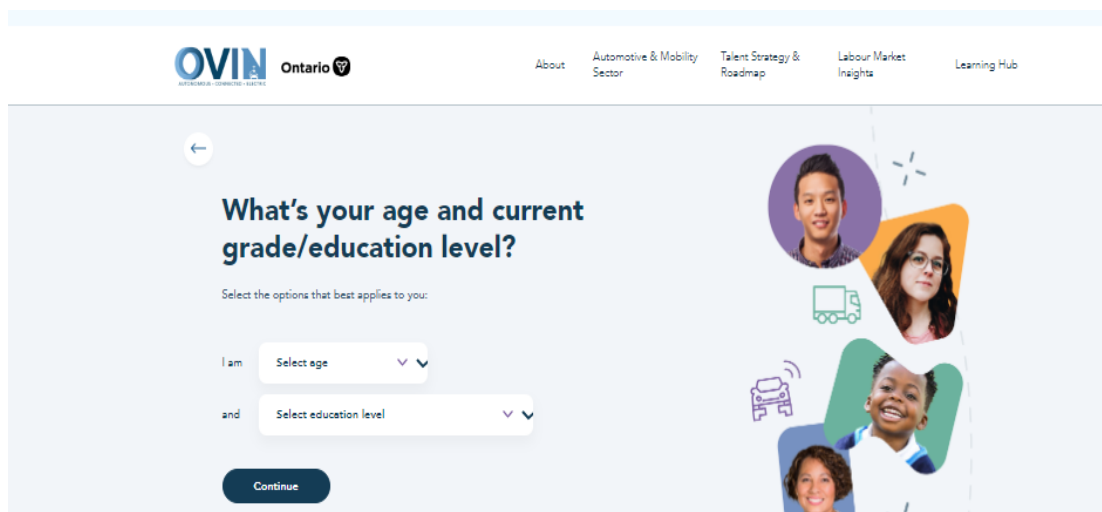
OVIN
AUTONOMOUS • CONNECTED • ELECTRIC
Ontario

About
Automotive & Mobility Sector
Talent Strategy & Roadmap
Labour Market Insights
Learning Hub

←

What's your age and current grade/education level?

Select the options that best applies to you:

I am Select age

and Select education level

Continue